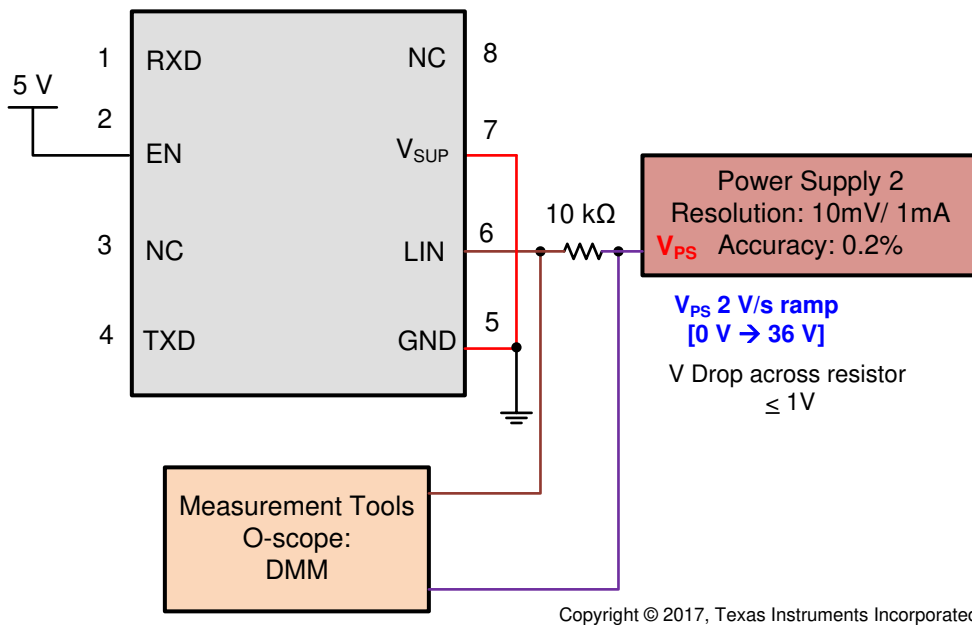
5 V

1 RXD
2 EN
3 NC
4 TXD

NC 8
$V_{SUP}$ 7
LIN 6
GND 5

10 kΩ

Power Supply 2
Resolution: 10mV/ 1mA
$V_{PS}$ Accuracy: 0.2%

$V_{PS}$ 2 V/s ramp
[0 V → 36 V]

V Drop across resistor
≤ 1V

Measurement Tools
O-scope:
DMM

Copyright © 2017, Texas Instruments Incorporated